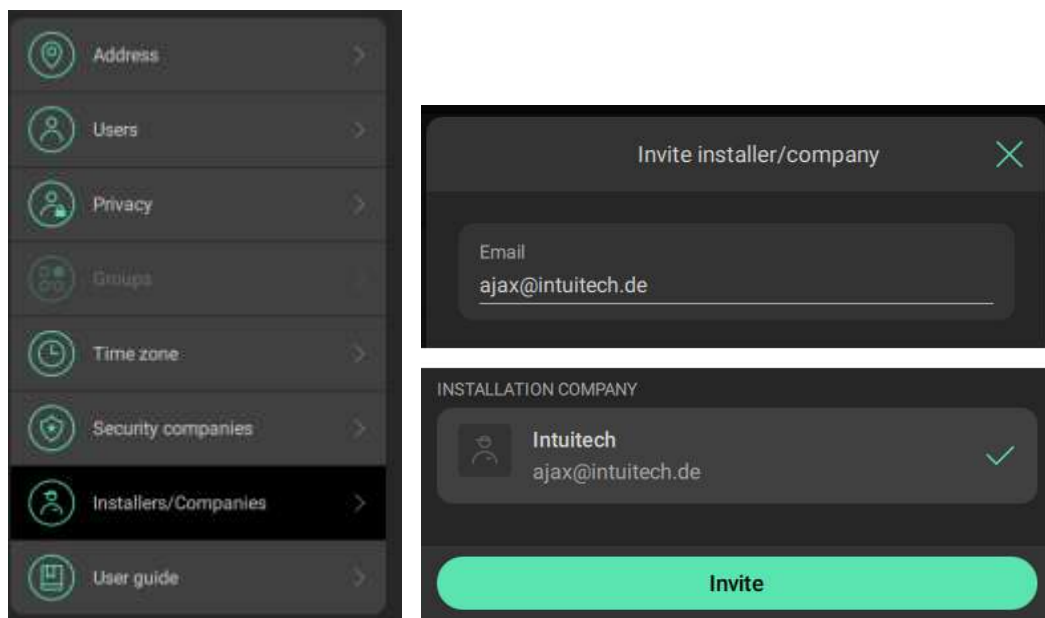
Address

Users

Privacy

Groups

Time zone

Security companies

Installers/Companies

User guide

Invite installer/company

Email
ajax@intuitech.de

INSTALLATION COMPANY

Intuitech
ajax@intuitech.de

Invite